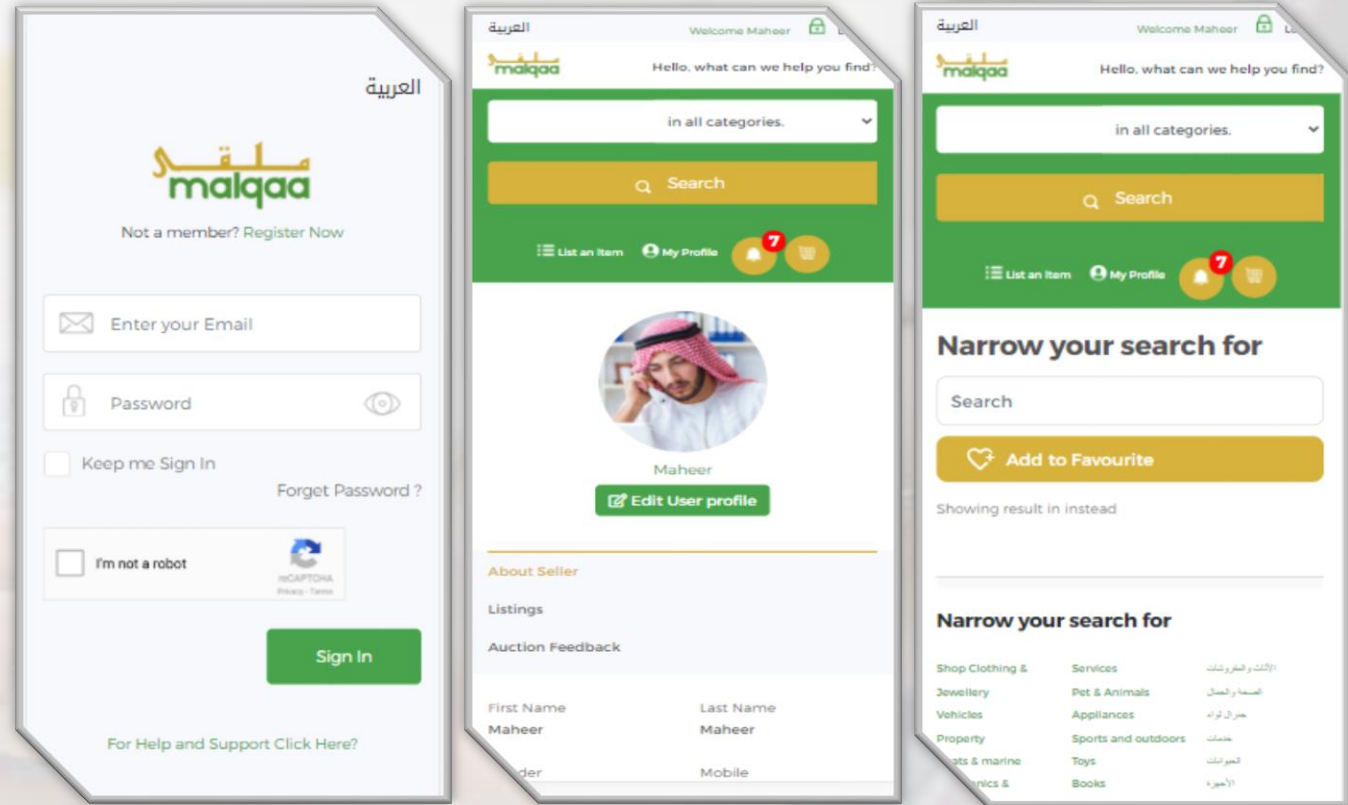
العربية

ملقى
malqaa

Not a member? Register Now

Enter your Email

Password

Keep me Sign In

Forget Password ?

I'm not a robot

reCAPTCHA
Privacy - Terms

Sign In

For Help and Support Click Here?

العربية

Welcome Maheer

ملقى
malqaa

Hello, what can we help you find?

in all categories.

Search

List an Item

My Profile

7

Maheer

Edit User profile

About Seller

Listings

Auction Feedback

First Name
Maheer

Last Name
Maheer

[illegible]der

Mobile

العربية

Welcome Maheer

ملقى
malqaa

Hello, what can we help you find?

in all categories.

Search

List an Item

My Profile

7

Narrow your search for

Search

Add to Favourite

Showing result in instead

Narrow your search for

Shop Clothing &
Jewellery
Vehicles
Property
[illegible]ts & marine
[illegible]nics &

Services
Pet & Animals
Appliances
Sports and outdoors
Toys
Books

الأثاث والمفروشات
الصحة والجمال
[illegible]
خدمات
الحيوانات
الأجهزة